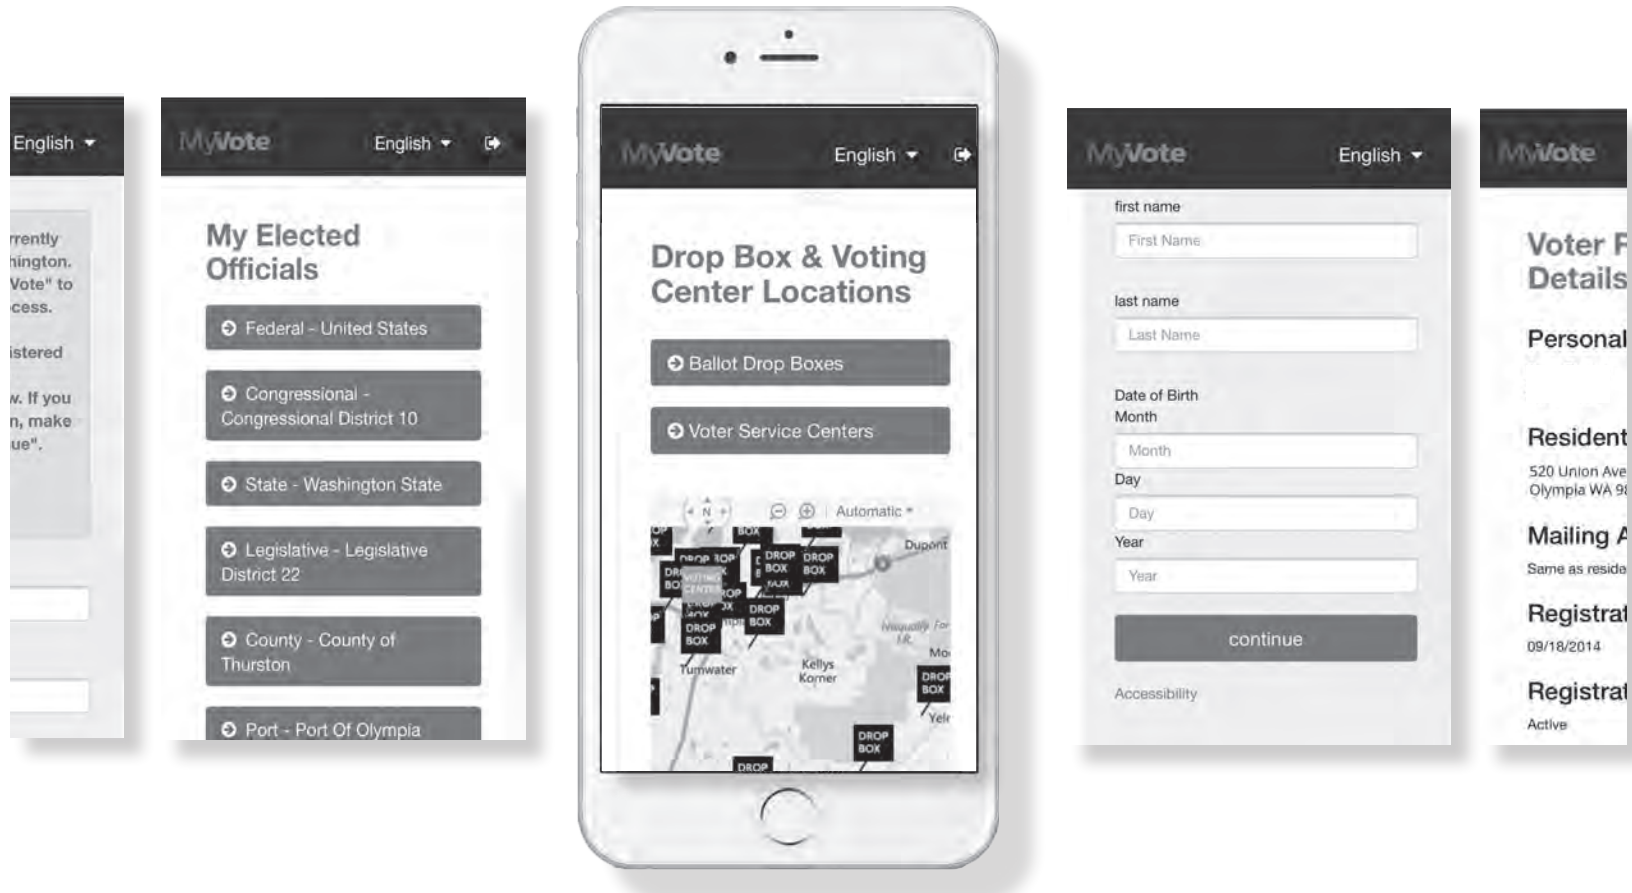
English ▾

rrently
hington.
Vote" to
cess.

istered

w. If you
n, make
ue".

MyVote English ▾

My Elected Officials

Federal - United States

Congressional - Congressional District 10

State - Washington State

Legislative - Legislative District 22

County - County of Thurston

Port - Port Of Olympia

MyVote English ▾

Drop Box & Voting Center Locations

Ballot Drop Boxes

Voter Service Centers

N

Automatic

DROP BOX

DROP BOX

DROP BOX

DROP BOX

DROP BOX

VOTING CENTER

Dupont

Tumwater

Kellys Korner

Nisqually Fox

DROP BOX

DROP BOX

DROP

MyVote English ▾

first name

First Name

last name

Last Name

Date of Birth
Month

Month

Day

Day

Year

Year

continue

Accessibility

MyVote

Voter F
Details

Personal

Resident

520 Union Ave
Olympia WA 9

Mailing A

Same as reside

Registrat

09/18/2014

Registrat

Active